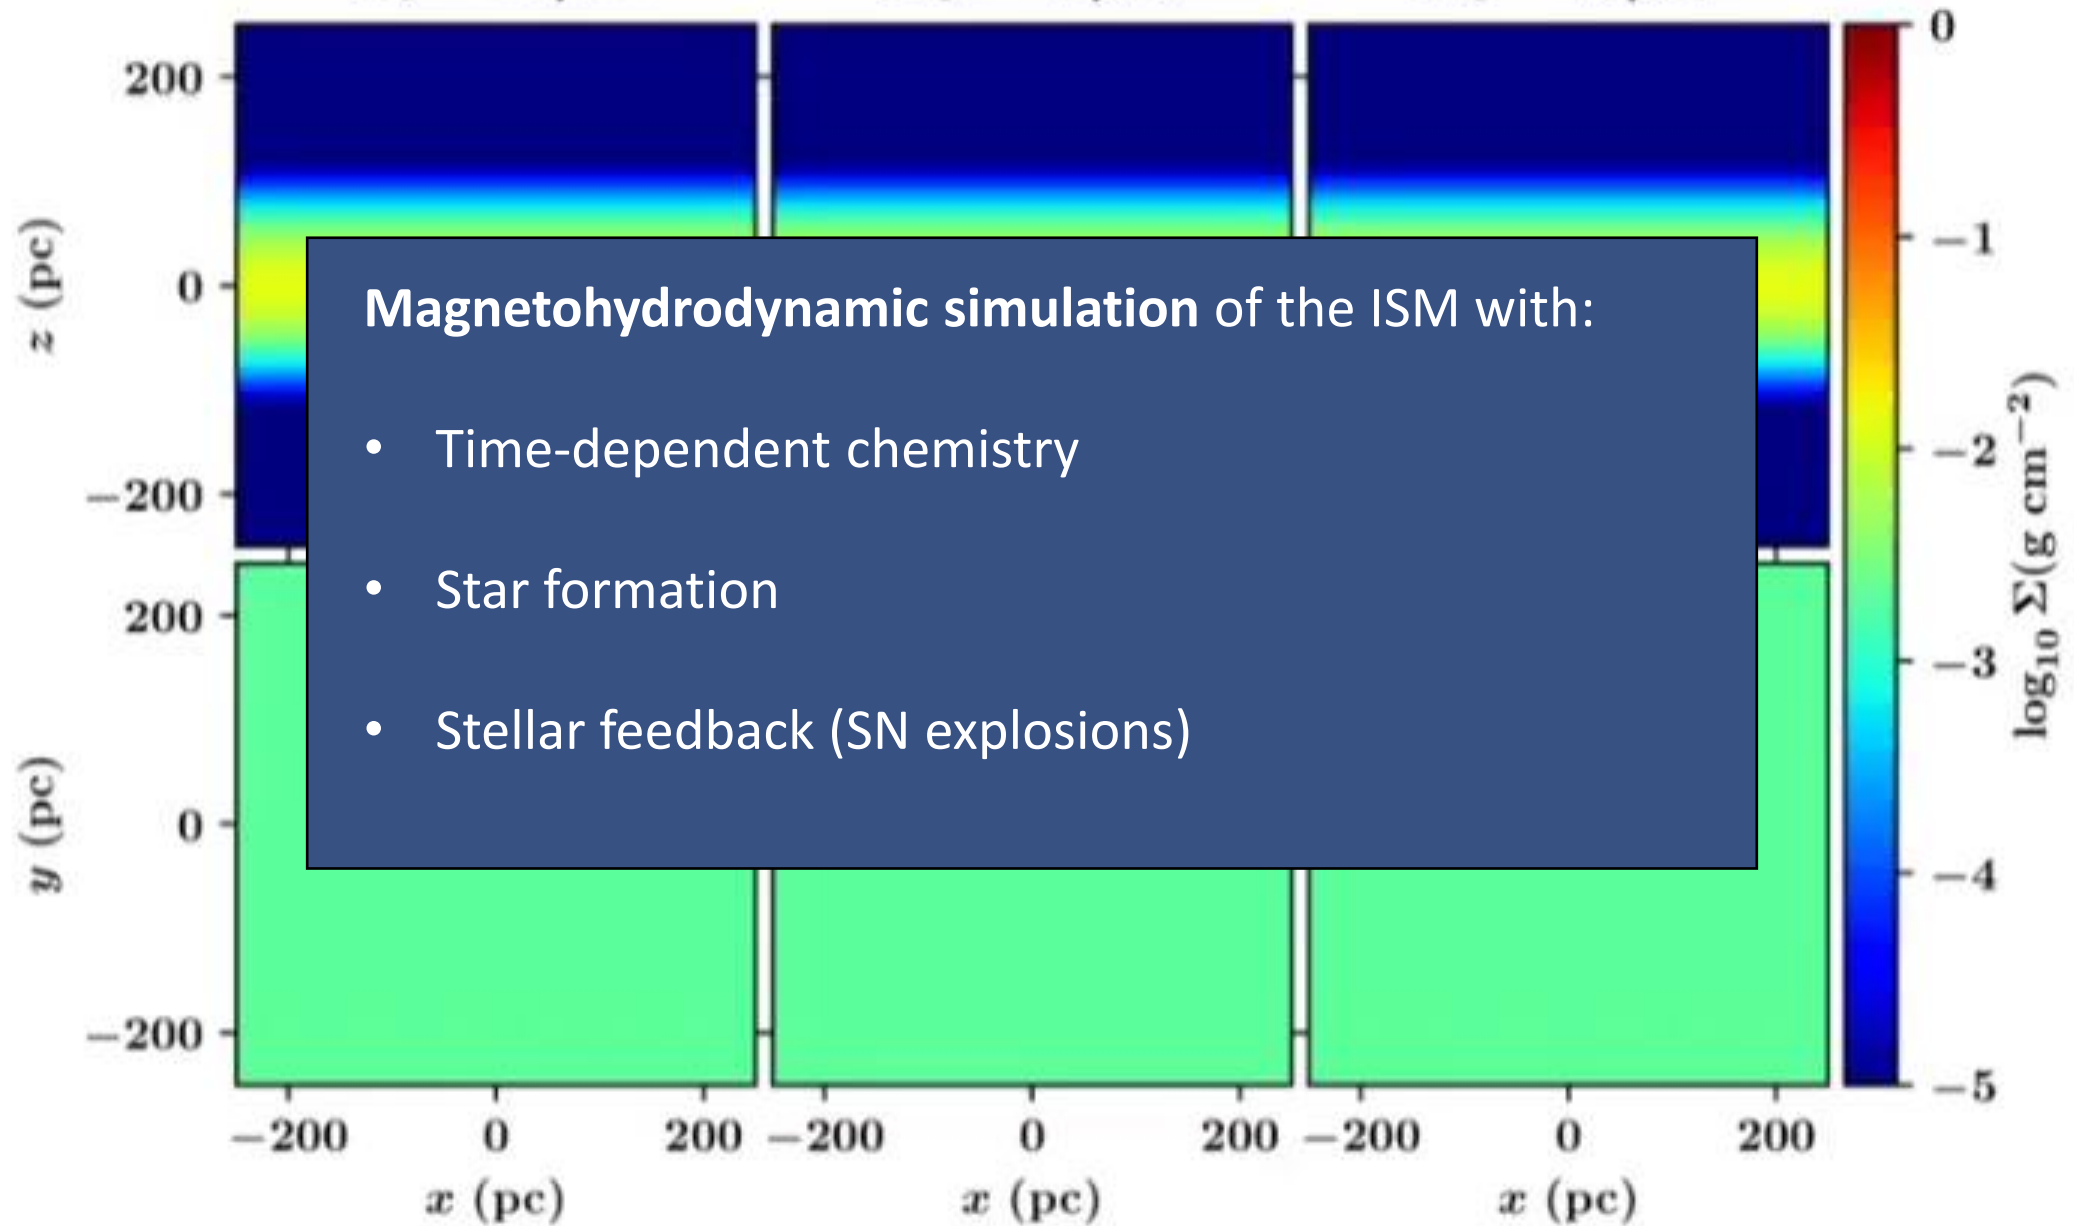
200

0

−200

200

0

−200

$z$ (pc)

$y$ (pc)

**Magnetohydrodynamic simulation** of the ISM with:

- Time-dependent chemistry
- Star formation
- Stellar feedback (SN explosions)

−200 0 200 −200 0 200 −200 0 200

$x$ (pc) $x$ (pc) $x$ (pc)

0

−1

−2

−3

−4

−5

$\log_{10} \Sigma (\mathrm{g\ cm^{-2}})$